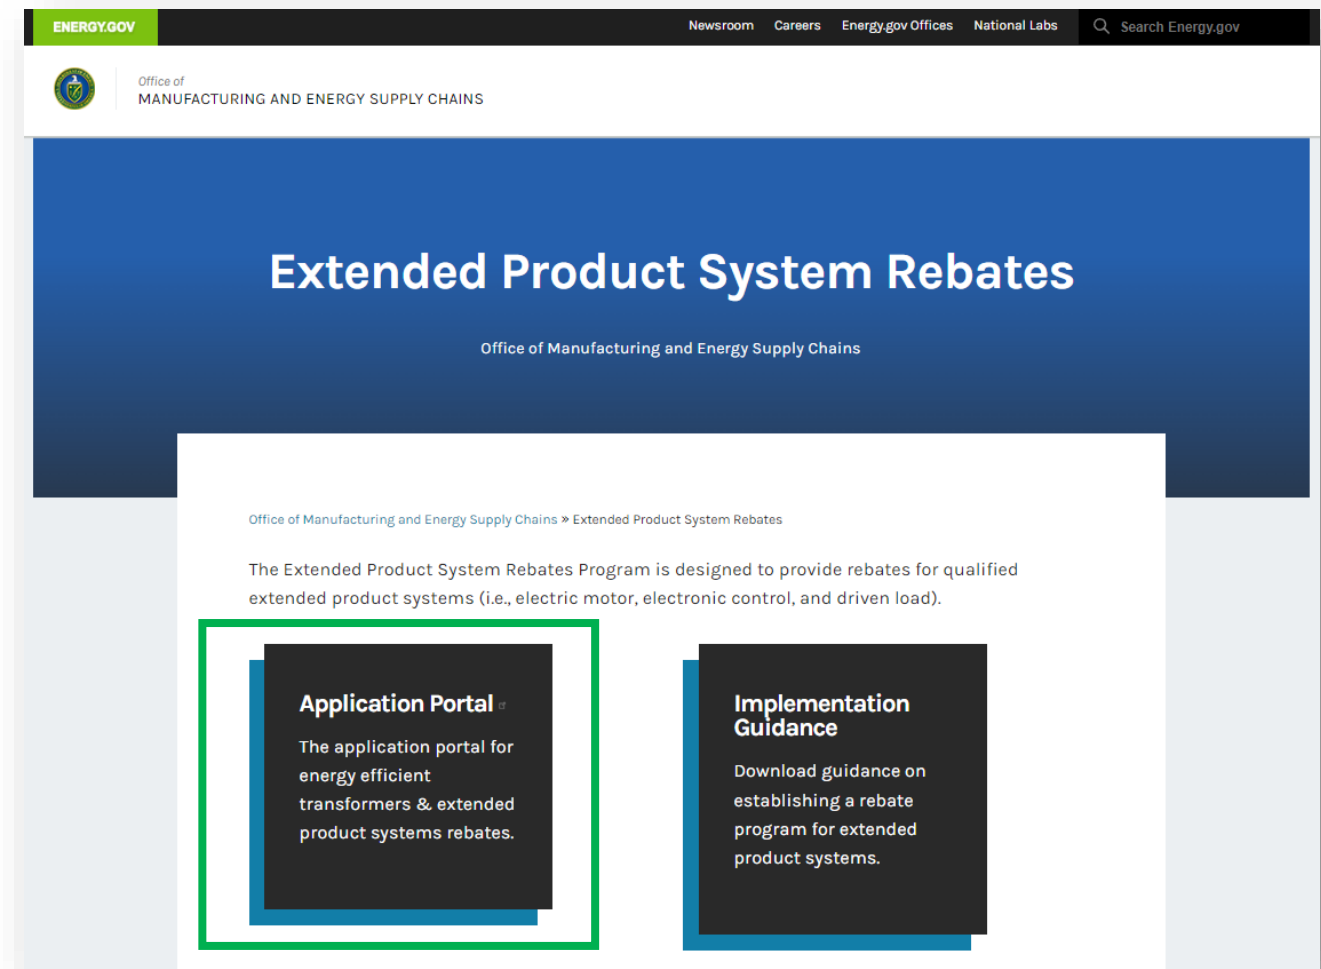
ENERGY.GOV

Newsroom Careers Energy.gov Offices National Labs

Search Energy.gov

Office of
MANUFACTURING AND ENERGY SUPPLY CHAINS

Extended Product System Rebates

Office of Manufacturing and Energy Supply Chains

Office of Manufacturing and Energy Supply Chains » Extended Product System Rebates

The Extended Product System Rebates Program is designed to provide rebates for qualified extended product systems (i.e., electric motor, electronic control, and driven load).

Application Portal

The application portal for energy efficient transformers & extended product systems rebates.

Implementation Guidance

Download guidance on establishing a rebate program for extended product systems.